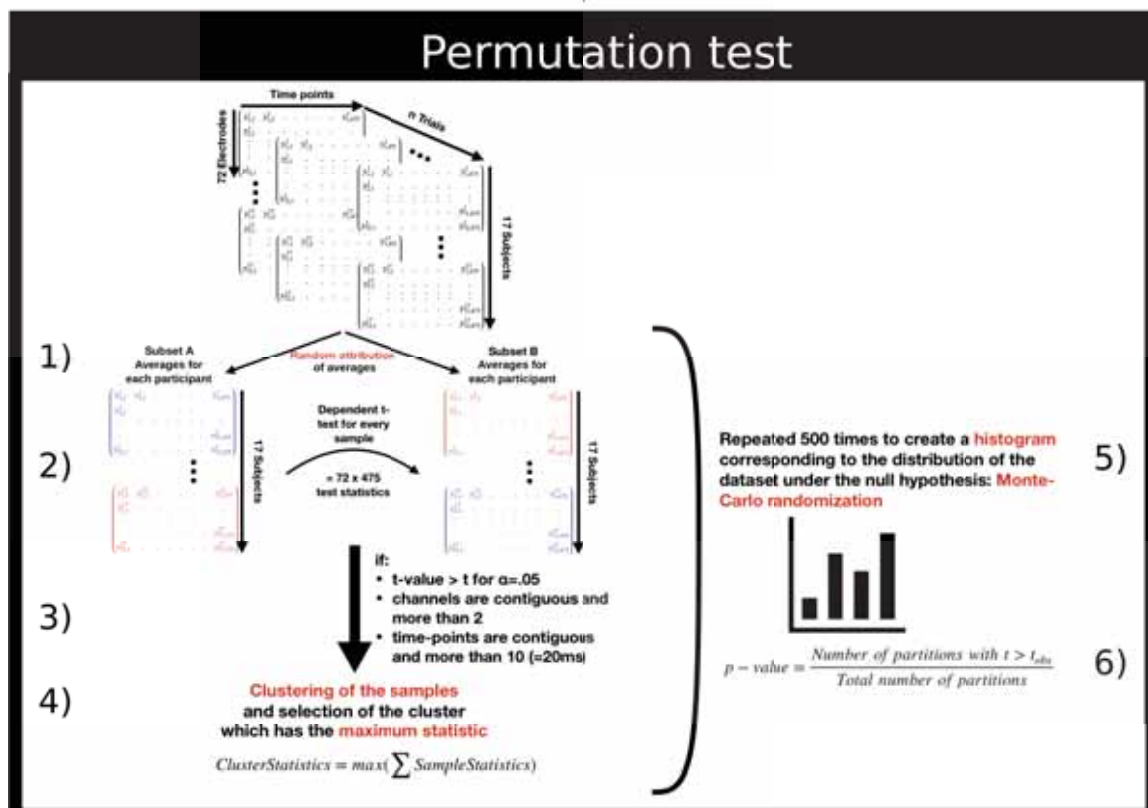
Permutation test

Time points

n Trials

72 Electrodes

17 Subjects

1)

Subset A
Averages for each participant

Random attribution of averages

Subset B
Averages for each participant

2)

Dependent t-test for every sample

= 72 x 475 test statistics

17 Subjects

17 Subjects

3)

if:
• t-value > t for α=.05
• channels are contiguous and more than 2
• time-points are contiguous and more than 10 (=20ms)

4)

Clustering of the samples and selection of the cluster which has the maximum statistic

$ClusterStatistics = max(\sum SampleStatistics)$

Repeated 500 times to create a histogram corresponding to the distribution of the dataset under the null hypothesis: Monte-Carlo randomization

5)

$p - value = \frac{Number\ of\ partitions\ with\ t > t_{obs}}{Total\ number\ of\ partitions}$

6)